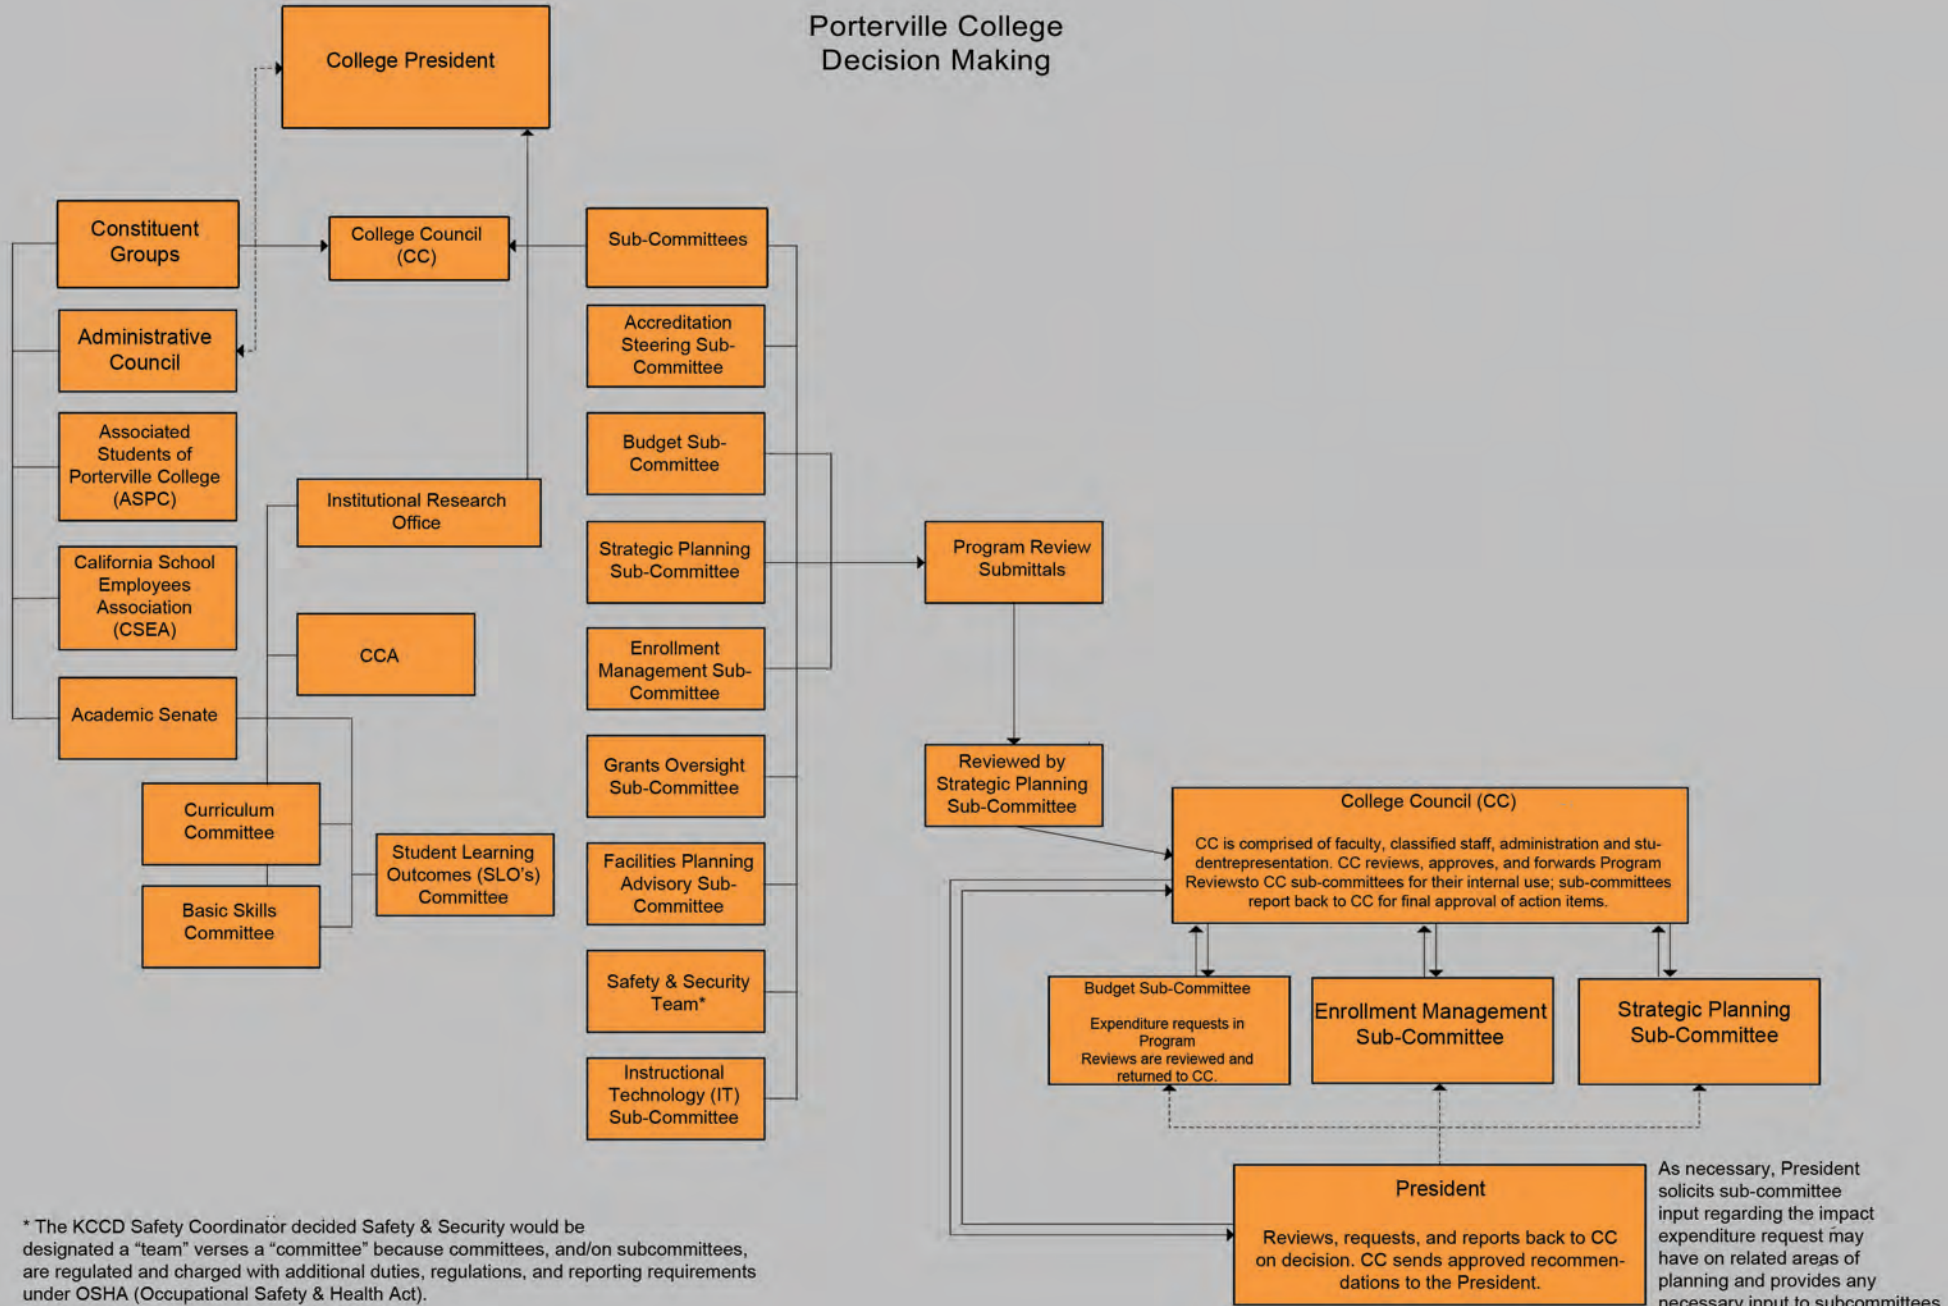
Porterville College
Decision Making

College President

Constituent Groups

College Council (CC)

Sub-Committees

Administrative Council

Accreditation Steering Sub-Committee

Associated Students of Porterville College (ASPC)

Budget Sub-Committee

Institutional Research Office

California School Employees Association (CSEA)

Strategic Planning Sub-Committee

Program Review Submittals

CCA

Enrollment Management Sub-Committee

Academic Senate

Grants Oversight Sub-Committee

Reviewed by Strategic Planning Sub-Committee

Curriculum Committee

Student Learning Outcomes (SLO's) Committee

Facilities Planning Advisory Sub-Committee

College Council (CC)

CC is comprised of faculty, classified staff, administration and studentrepresentation. CC reviews, approves, and forwards Program Reviewsto CC sub-committees for their internal use; sub-committees report back to CC for final approval of action items.

Basic Skills Committee

Safety & Security Team*

Budget Sub-Committee

Expenditure requests in Program Reviews are reviewed and returned to CC.

Enrollment Management Sub-Committee

Strategic Planning Sub-Committee

Instructional Technology (IT) Sub-Committee

President

Reviews, requests, and reports back to CC on decision. CC sends approved recommendations to the President.

As necessary, President solicits sub-committee input regarding the impact expenditure request may have on related areas of planning and provides any necessary input to subcommittees

* The KCCD Safety Coordinator decided Safety & Security would be designated a "team" verses a "committee" because committees, and/on subcommittees, are regulated and charged with additional duties, regulations, and reporting requirements under OSHA (Occupational Safety & Health Act).